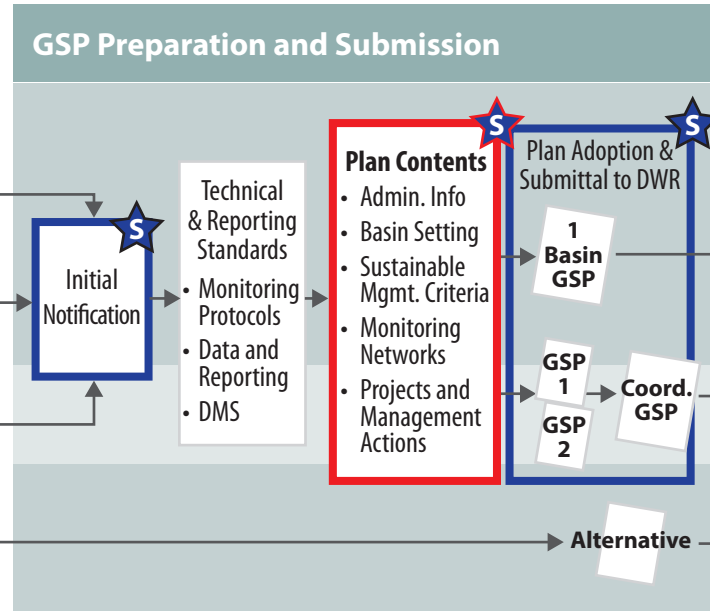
GSP Preparation and Submission

S

Initial Notification

Technical & Reporting Standards

• Monitoring Protocols
• Data and Reporting
• DMS

S

Plan Contents

• Admin. Info
• Basin Setting
• Sustainable Mgmt. Criteria
• Monitoring Networks
• Projects and Management Actions

S

Plan Adoption & Submittal to DWR

1 Basin GSP

GSP 1

GSP 2

Coord. GSP

Alternative